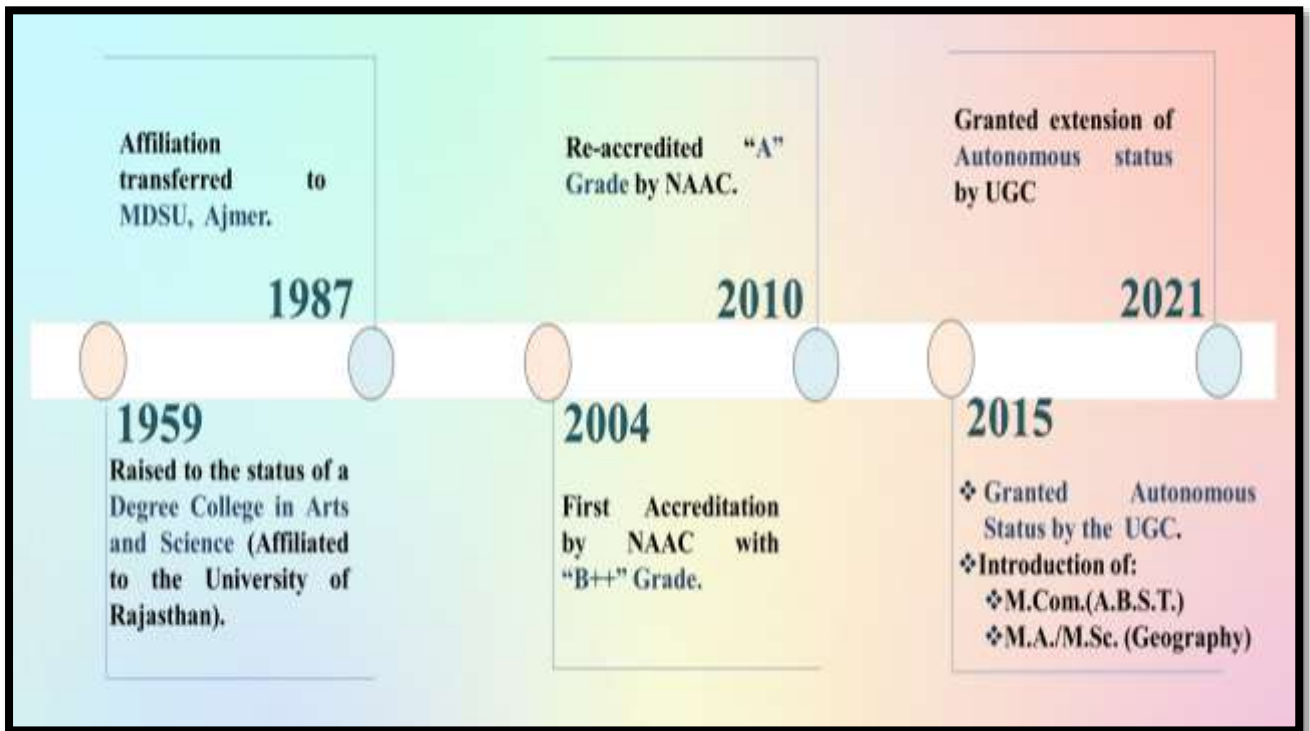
Affiliation transferred to MDSU, Ajmer.

1987

Re-accredited "A" Grade by NAAC.

2010

Granted extension of Autonomous status by UGC

2021

1959

Raised to the status of a Degree College in Arts and Science (Affiliated to the University of Rajasthan).

2004

First Accreditation by NAAC with "B++" Grade.

2015

❖ Granted Autonomous Status by the UGC.
❖Introduction of:
❖M.Com.(A.B.S.T.)
❖M.A./M.Sc. (Geography)